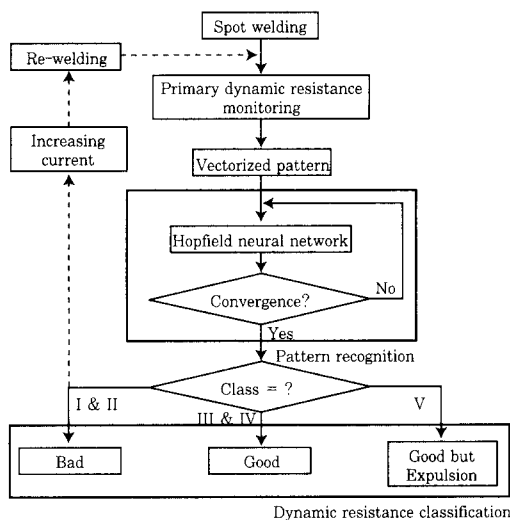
Spot welding

Re-welding

Primary dynamic resistance monitoring

Increasing current

Vectorized pattern

Hopfield neural network

Convergence?

No

Yes

Pattern recognition

Class = ?

I & II

III & IV

V

Bad

Good

Good but Expulsion

Dynamic resistance classification